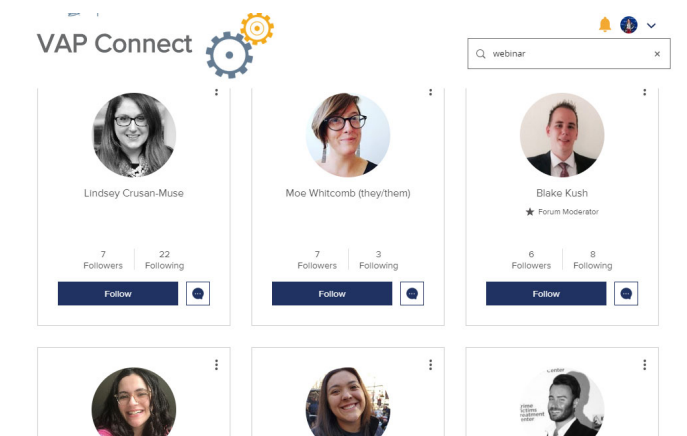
VAP Connect

webinar

×

Lindsey Crusan-Muse

7
Followers

22
Following

Follow

Moe Whitcomb (they/them)

7
Followers

3
Following

Follow

Blake Kush

★ Forum Moderator

6
Followers

8
Following

Follow